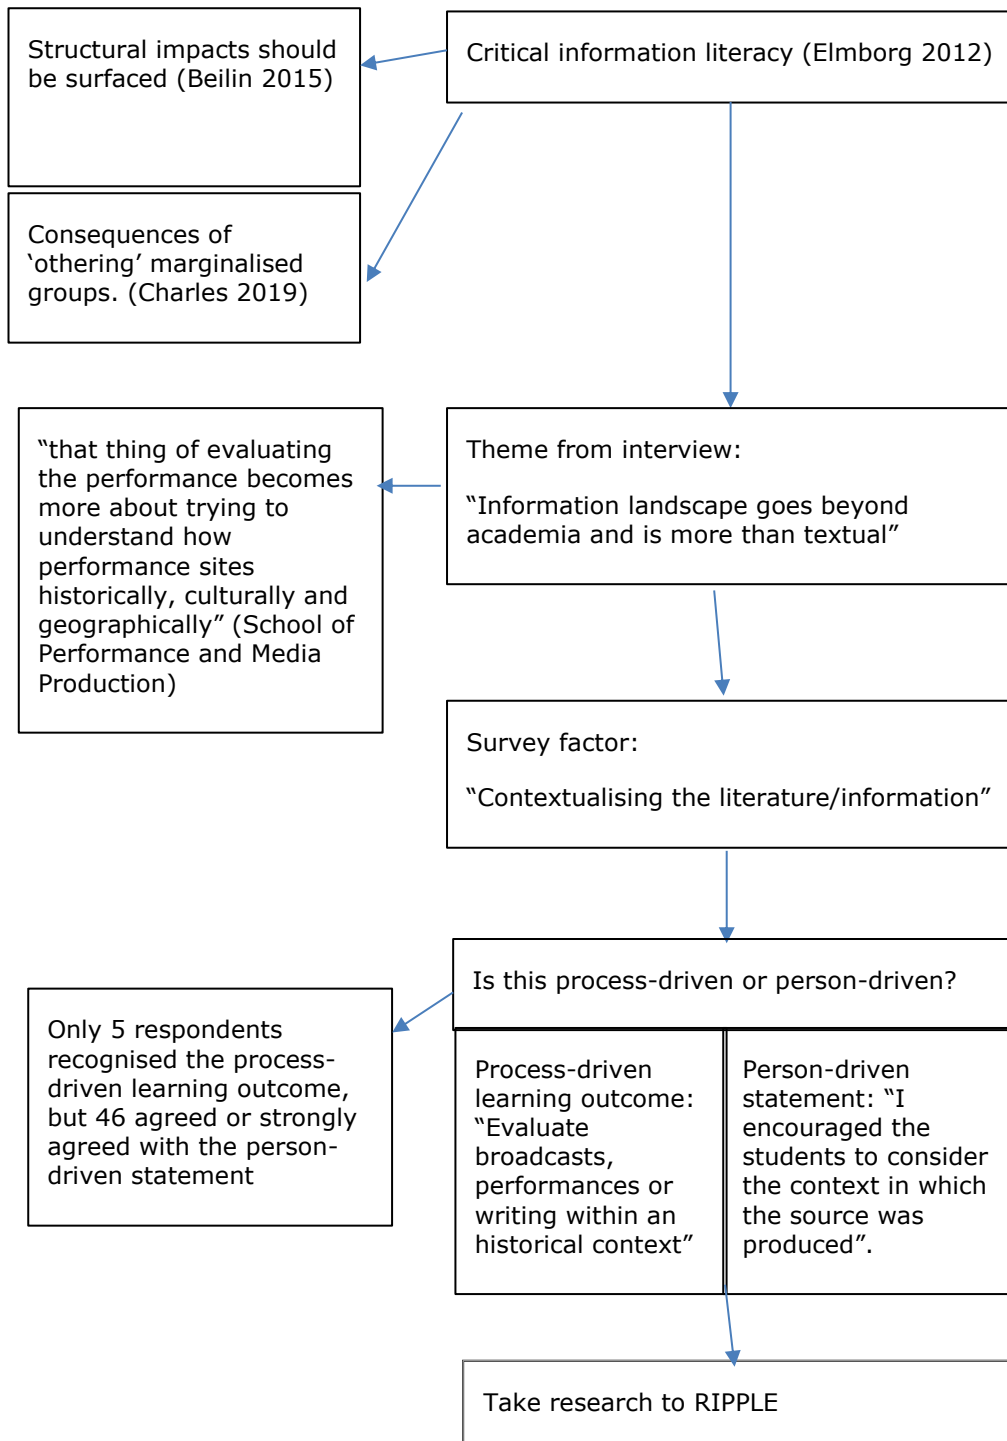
Critical information literacy (Elmborg 2012)

Structural impacts should be surfaced (Beilin 2015)

Consequences of ‘othering’ marginalised groups. (Charles 2019)

Theme from interview:

“Information landscape goes beyond academia and is more than textual”

“that thing of evaluating the performance becomes more about trying to understand how performance sites historically, culturally and geographically” (School of Performance and Media Production)

Survey factor:

“Contextualising the literature/information”

Is this process-driven or person-driven?

Only 5 respondents recognised the process-driven learning outcome, but 46 agreed or strongly agreed with the person-driven statement

Process-driven learning outcome: “Evaluate broadcasts, performances or writing within an historical context”

Person-driven statement: “I encouraged the students to consider the context in which the source was produced”.

Take research to RIPPLE